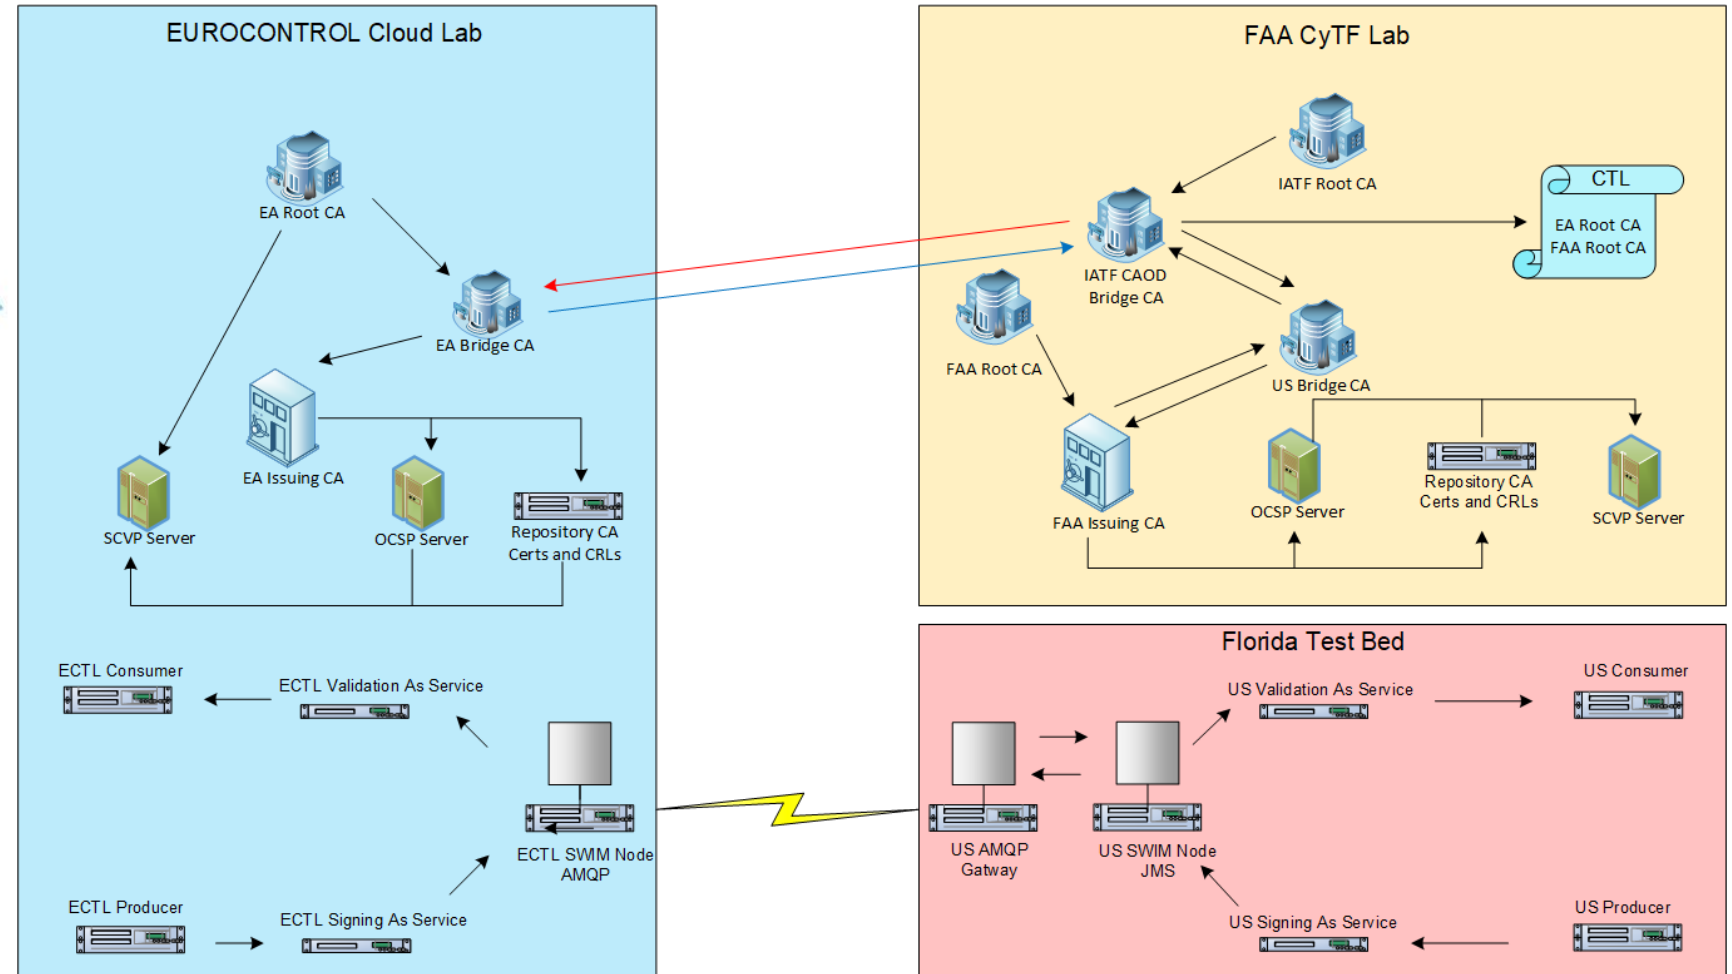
EUROCONTROL Cloud Lab

EA Root CA

EA Bridge CA

EA Issuing CA

SCVP Server

OCSP Server

Repository CA Certs and CRLs

ECTL Consumer

ECTL Validation As Service

ECTL SWIM Node AMQP

ECTL Producer

ECTL Signing As Service

FAA CyTF Lab

IATF Root CA

CTL

EA Root CA
FAA Root CA

IATF CAOD Bridge CA

FAA Root CA

US Bridge CA

FAA Issuing CA

OCSP Server

Repository CA Certs and CRLs

SCVP Server

Florida Test Bed

US Validation As Service

US Consumer

US AMQP Gatway

US SWIM Node JMS

US Signing As Service

US Producer